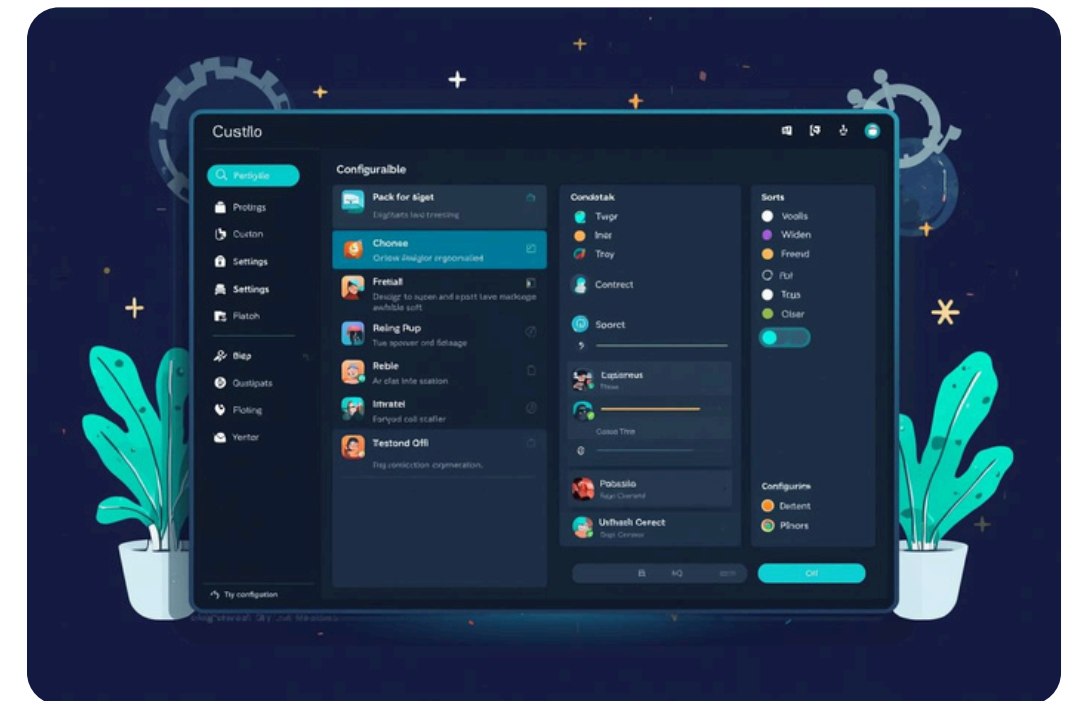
Custllo

Pertkylle
Protings
Custon
Settings
Settings
Flatoh
Biep
Qustipats
Floting
Yenter
Try configation

Configuraible

Pack for siget
Eisgbats iwo treating

Chonee
Orlow disgior ergonaliled

Fretiall
Design to supen and apart iave mackage awible soft

Reling Pup
Tue spower ond fidsage

Reble
Ar dlat Infe sation

Intratel
Fortyod ooll staller

Testond Offi
Fig oonicction orgmeration.

Condotak
Twpr
Iner
Troy
Contrect
Sporet
Coptomus
Thrae
Cose Thre
Pobasilo
Ruge Coarerd
Ushash Cerect
Sagt Coreose

Sorts
Voolls
Widen
Freend
Pol
Tcus
Olser

Configurire
Detent
Plnors

B
IQ
Off